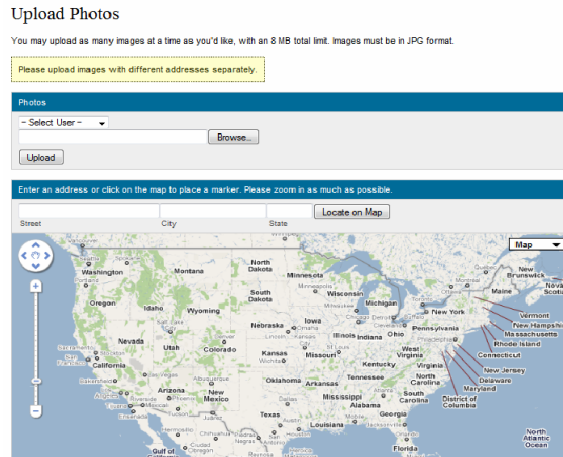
Upload Photos

You may upload as many images at a time as you'd like, with an 8 MB total limit. Images must be in JPG format.

Please upload images with different addresses separately.

Photos

- Select User -

Browse...

Upload

Enter an address or click on the map to place a marker. Please zoom in as much as possible.

Locate on Map

Street

City

State

Map

Washington
Montana
North Dakota
Minnesota
South Dakota
Wisconsin
Michigan
Oregon
Idaho
Wyoming
Nebraska
Iowa
Illinois
Indiana
Ohio
Pennsylvania
New York
Nevada
Utah
Colorado
Kansas
Missouri
Kentucky
West Virginia
Virginia
California
Arizona
New Mexico
Oklahoma
Arkansas
Tennessee
North Carolina
South Carolina
Mississippi
Alabama
Georgia
Texas
Maine
Vermont
New Hampshire
Massachusetts
Rhode Island
Connecticut
New Jersey
Delaware
Maryland
District of Columbia
New Brunswick
Nova Scotia
North Atlantic Ocean
Gulf of